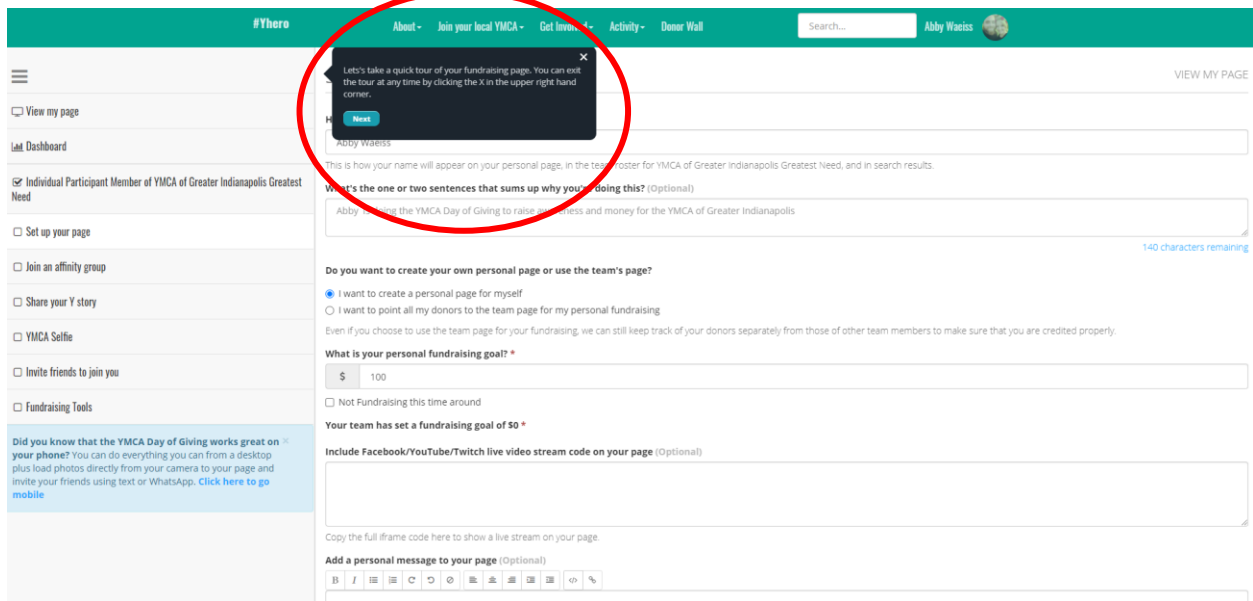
#Yhero

About ▾ Join your local YMCA ▾ Get Involv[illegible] ▾ Activity ▾ Donor Wall

Search...

Abby Waeiss

Let's take a quick tour of your fundraising page. You can exit the tour at any time by clicking the X in the upper right hand corner.

Next

VIEW MY PAGE

View my page

Dashboard

Individual Participant Member of YMCA of Greater Indianapolis Greatest Need

Set up your page

Join an affinity group

Share your Y story

YMCA Selfie

Invite friends to join you

Fundraising Tools

Did you know that the YMCA Day of Giving works great on your phone? You can do everything you can from a desktop plus load photos directly from your camera to your page and invite your friends using text or WhatsApp. Click here to go mobile

H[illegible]

Abby Waeiss

This is how your name will appear on your personal page, in the team roster for YMCA of Greater Indianapolis Greatest Need, and in search results.

What's the one or two sentences that sums up why you're doing this? (Optional)

Abby is using the YMCA Day of Giving to raise awareness and money for the YMCA of Greater Indianapolis

140 characters remaining

Do you want to create your own personal page or use the team's page?

I want to create a personal page for myself

I want to point all my donors to the team page for my personal fundraising

Even if you choose to use the team page for your fundraising, we can still keep track of your donors separately from those of other team members to make sure that you are credited properly.

What is your personal fundraising goal? *

$ 100

Not Fundraising this time around

Your team has set a fundraising goal of $0 *

Include Facebook/YouTube/Twitch live video stream code on your page (Optional)

Copy the full iframe code here to show a live stream on your page.

Add a personal message to your page (Optional)

B I